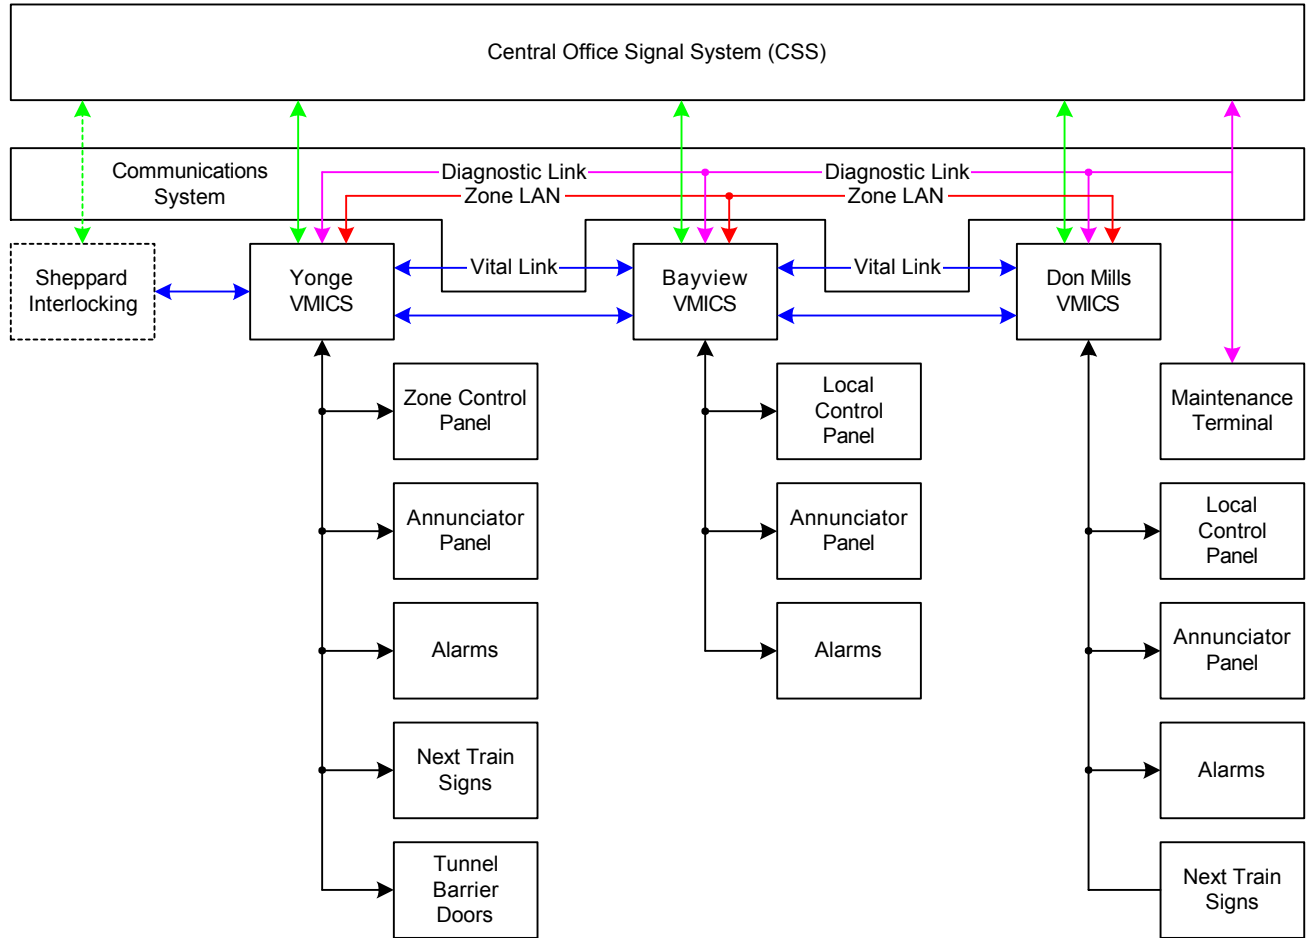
Central Office Signal System (CSS)

Communications System

Diagnostic Link

Diagnostic Link

Zone LAN

Zone LAN

Sheppard Interlocking

Yonge VMICS

Vital Link

Bayview VMICS

Vital Link

Don Mills VMICS

Zone Control Panel

Annunciator Panel

Alarms

Next Train Signs

Tunnel Barrier Doors

Local Control Panel

Annunciator Panel

Alarms

Maintenance Terminal

Local Control Panel

Annunciator Panel

Alarms

Next Train Signs